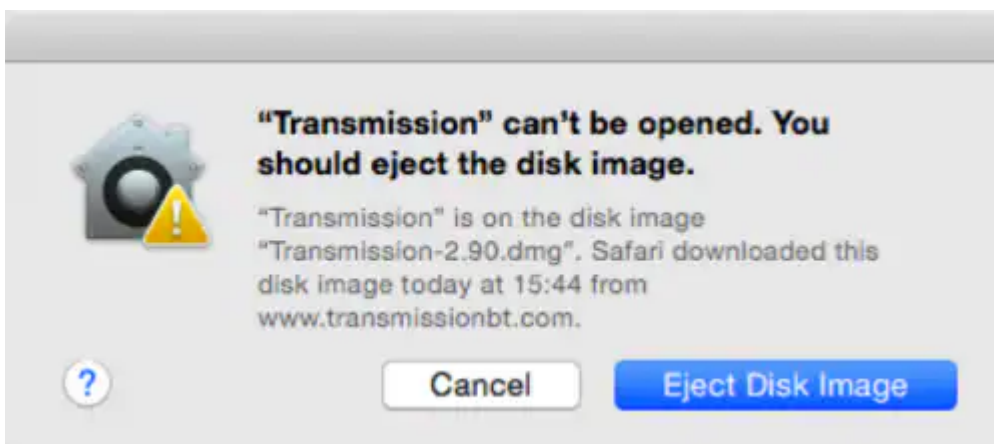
“Transmission” can’t be opened. You should eject the disk image.

“Transmission” is on the disk image “Transmission-2.90.dmg”. Safari downloaded this disk image today at 15:44 from www.transmissionbt.com.

?

Cancel

Eject Disk Image